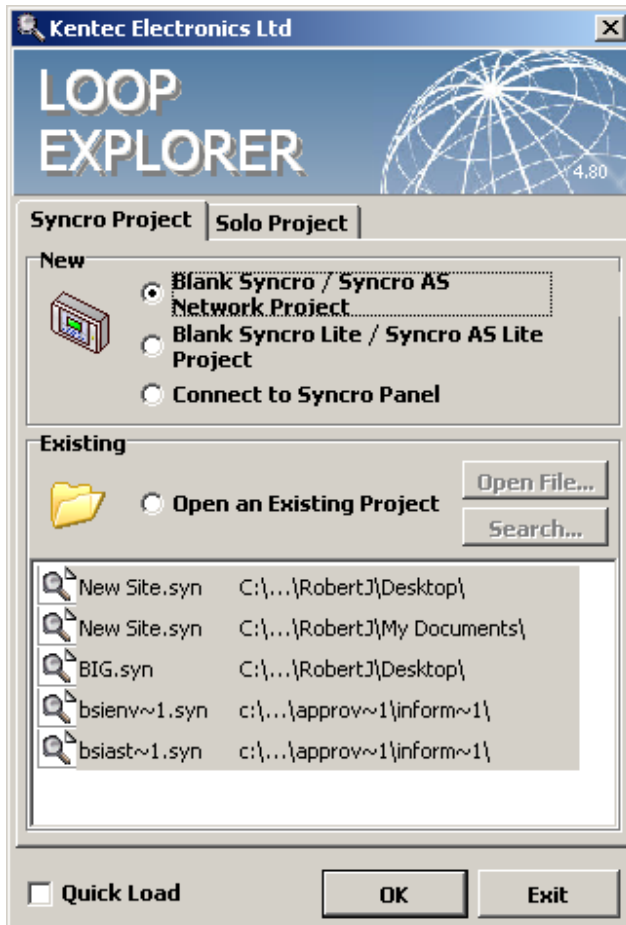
Kentec Electronics Ltd

LOOP EXPLORER

4.80

Syncro Project | Solo Project

New

Blank Syncro / Syncro AS Network Project

Blank Syncro Lite / Syncro AS Lite Project

Connect to Syncro Panel

Existing

Open an Existing Project

Open File...

Search...

New Site.syn C:\...\RobertJ\Desktop\

New Site.syn C:\...\RobertJ\My Documents\

BIG.syn C:\...\RobertJ\Desktop\

bsienv~1.syn c:\...\approv~1\inform~1\

bsiast~1.syn c:\...\approv~1\inform~1\

Quick Load

OK

Exit